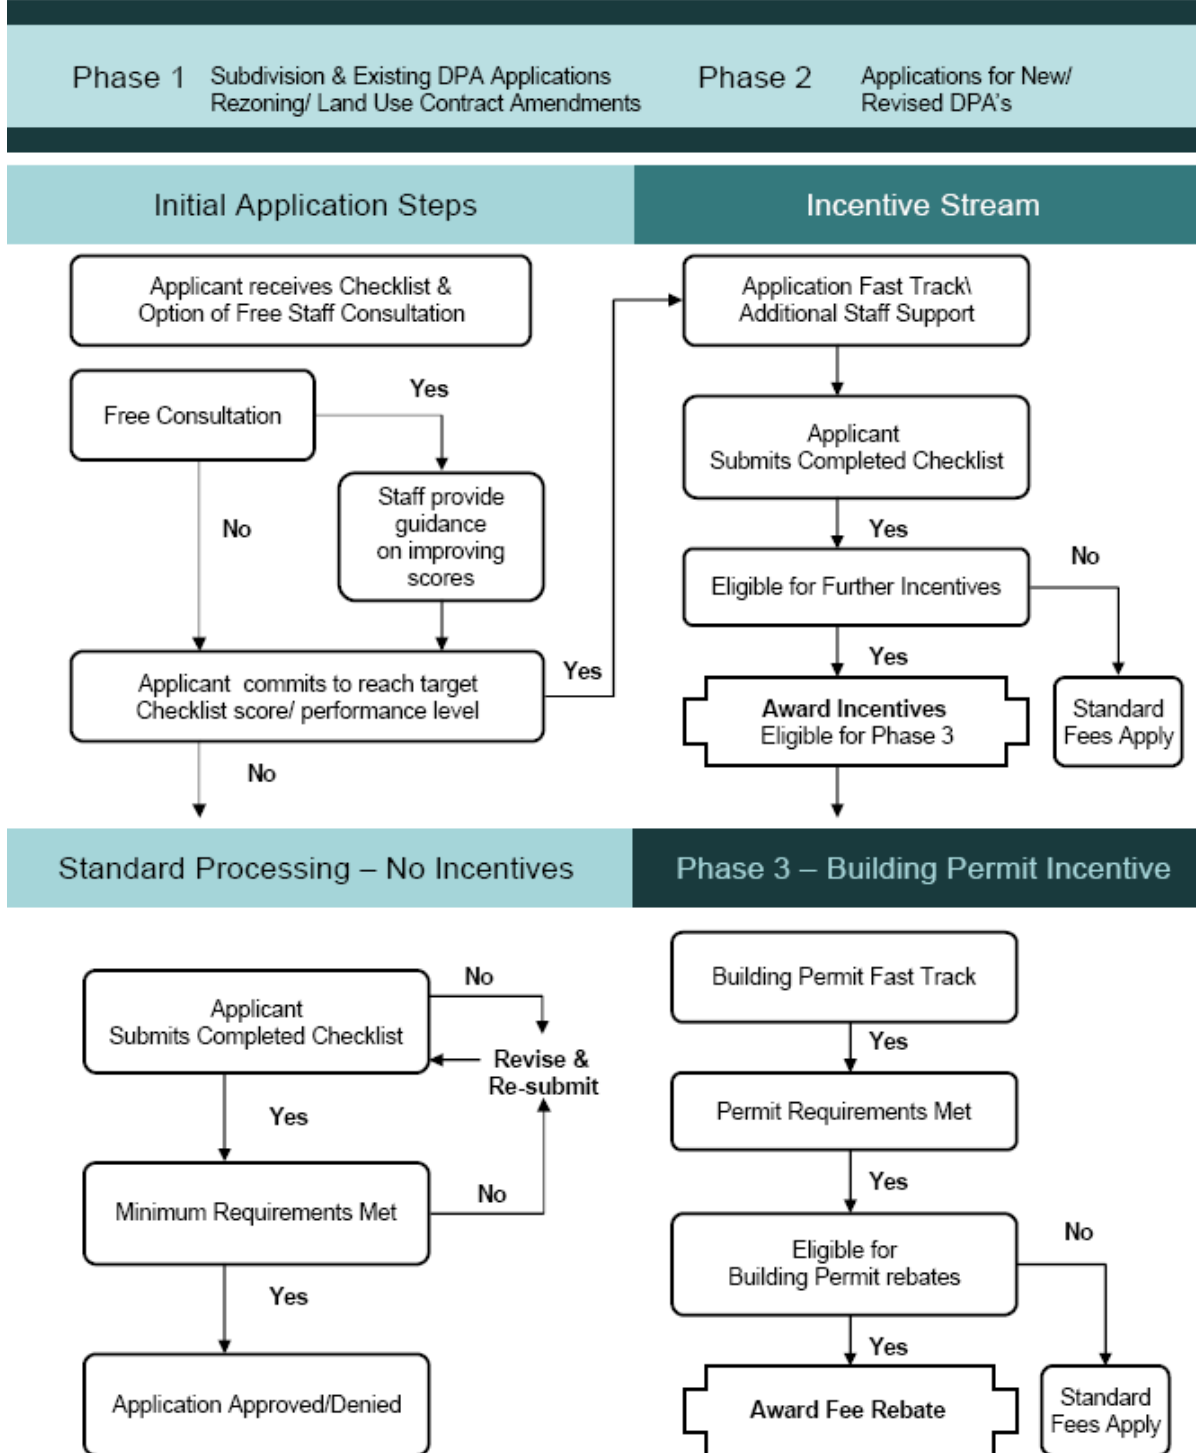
Phase 1 Subdivision & Existing DPA Applications Rezoning/ Land Use Contract Amendments

Phase 2 Applications for New/ Revised DPA's

Initial Application Steps

Incentive Stream

Applicant receives Checklist & Option of Free Staff Consultation

Free Consultation

Yes

Staff provide guidance on improving scores

No

Applicant commits to reach target Checklist score/ performance level

Yes

No

Application Fast Track\ Additional Staff Support

Applicant Submits Completed Checklist

Yes

Eligible for Further Incentives

No

Yes

Award Incentives Eligible for Phase 3

Standard Fees Apply

Standard Processing – No Incentives

Phase 3 – Building Permit Incentive

Applicant Submits Completed Checklist

No

Revise & Re-submit

Yes

Minimum Requirements Met

No

Yes

Application Approved/Denied

Building Permit Fast Track

Yes

Permit Requirements Met

Yes

Eligible for Building Permit rebates

No

Yes

Award Fee Rebate

Standard Fees Apply